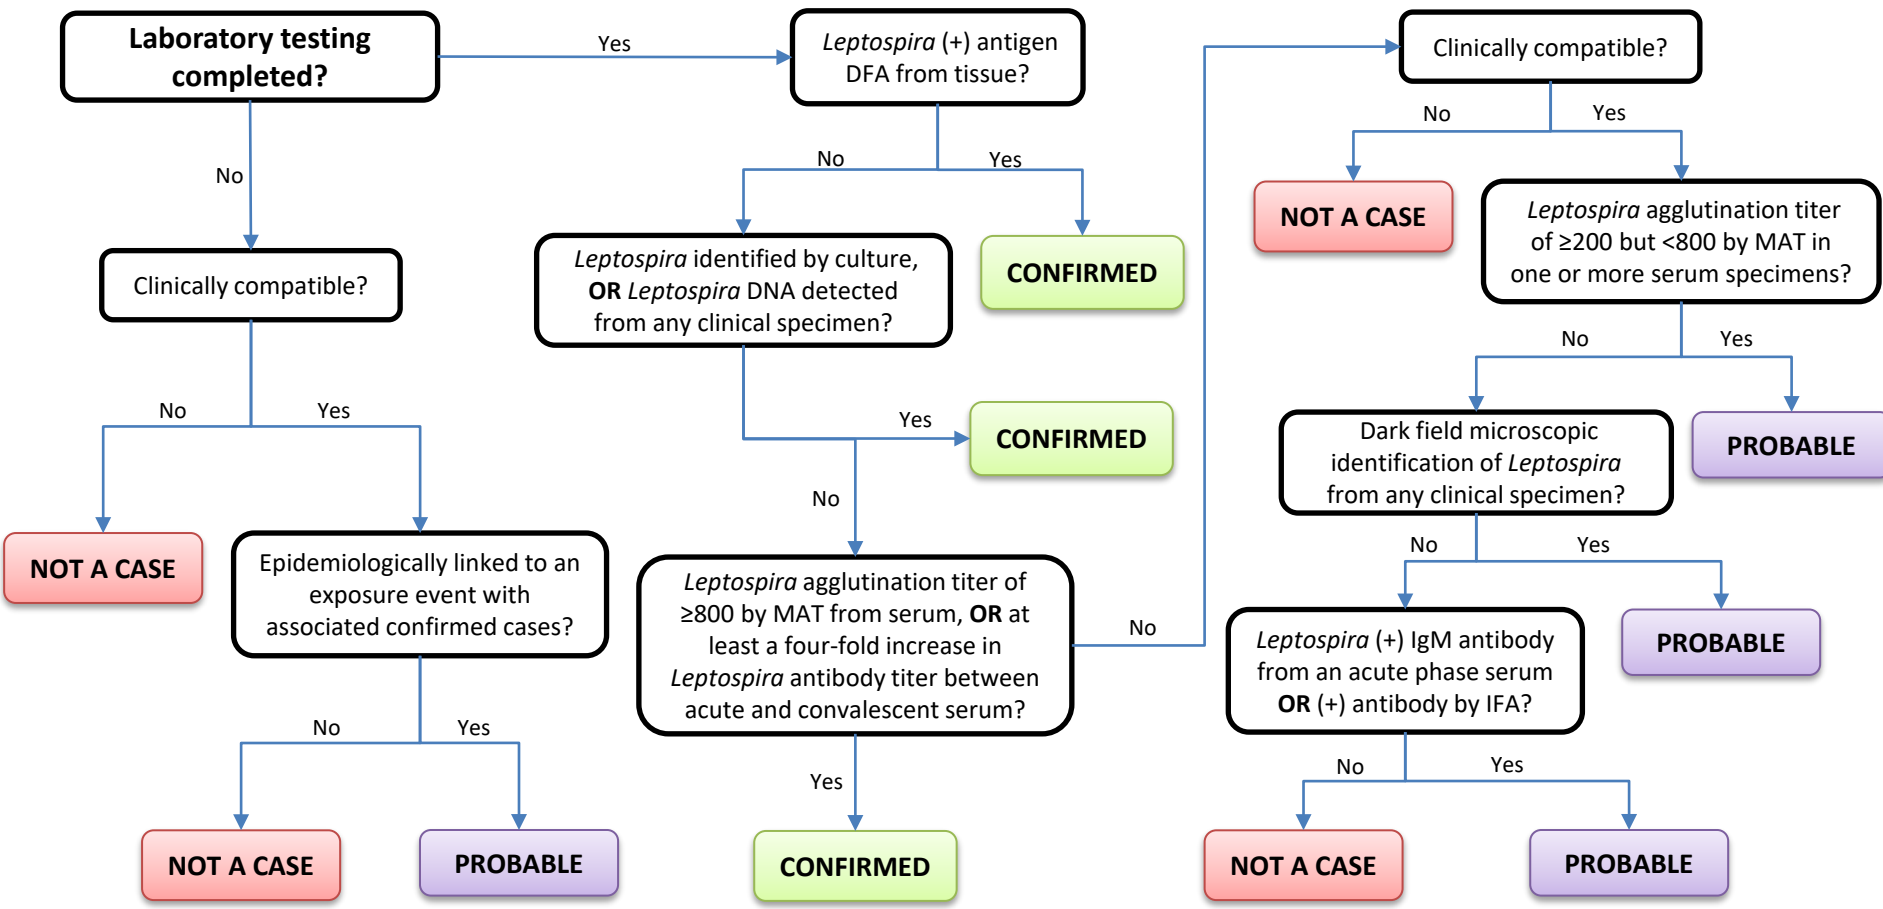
Laboratory testing completed?

Yes

Leptospira (+) antigen DFA from tissue?

No

Yes

CONFIRMED

Leptospira identified by culture, OR Leptospira DNA detected from any clinical specimen?

Yes

CONFIRMED

No

Leptospira agglutination titer of ≥800 by MAT from serum, OR at least a four-fold increase in Leptospira antibody titer between acute and convalescent serum?

Yes

CONFIRMED

No

Clinically compatible?

No

Yes

NOT A CASE

Leptospira agglutination titer of ≥200 but <800 by MAT in one or more serum specimens?

No

Yes

PROBABLE

Dark field microscopic identification of Leptospira from any clinical specimen?

No

Yes

PROBABLE

Leptospira (+) IgM antibody from an acute phase serum OR (+) antibody by IFA?

No

Yes

NOT A CASE

PROBABLE

No

Clinically compatible?

No

Yes

NOT A CASE

Epidemiologically linked to an exposure event with associated confirmed cases?

No

Yes

NOT A CASE

PROBABLE